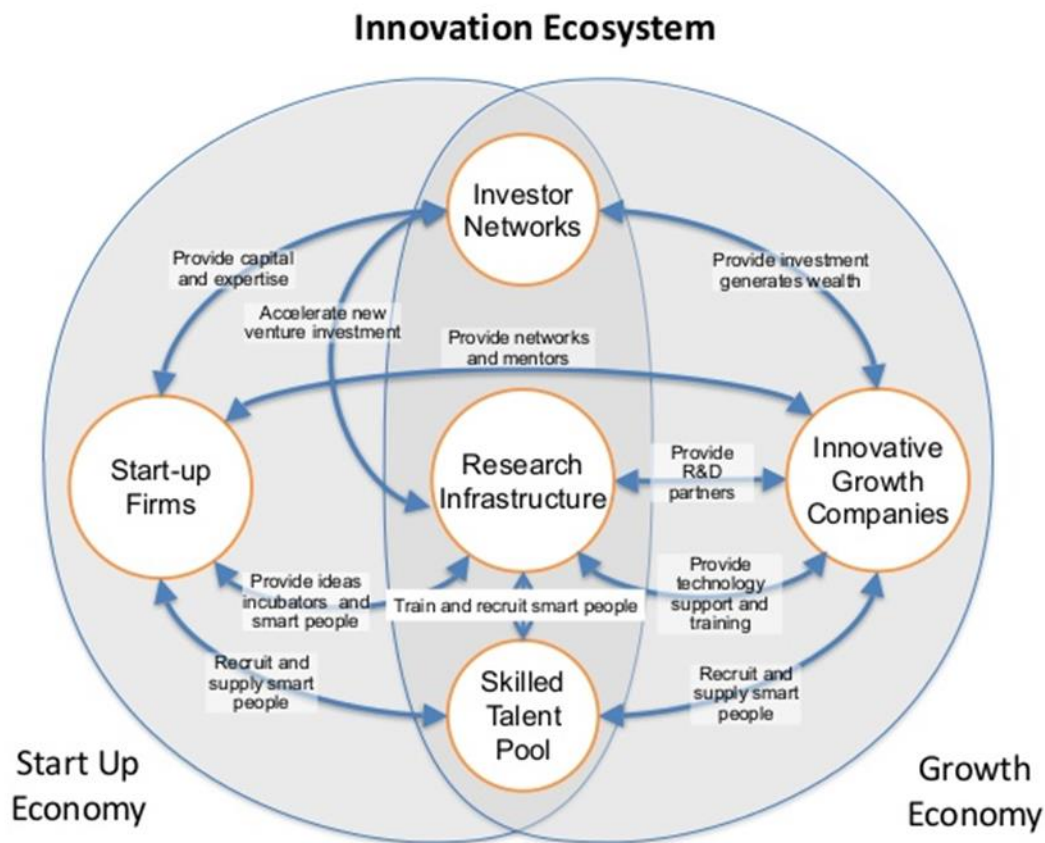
Innovation Ecosystem

Investor Networks

Provide capital and expertise

Accelerate new venture investment

Provide investment generates wealth

Provide networks and mentors

Start-up Firms

Research Infrastructure

Provide R&D partners

Innovative Growth Companies

Provide ideas incubators and smart people

Train and recruit smart people

Provide technology support and training

Recruit and supply smart people

Skilled Talent Pool

Recruit and supply smart people

Start Up Economy

Growth Economy